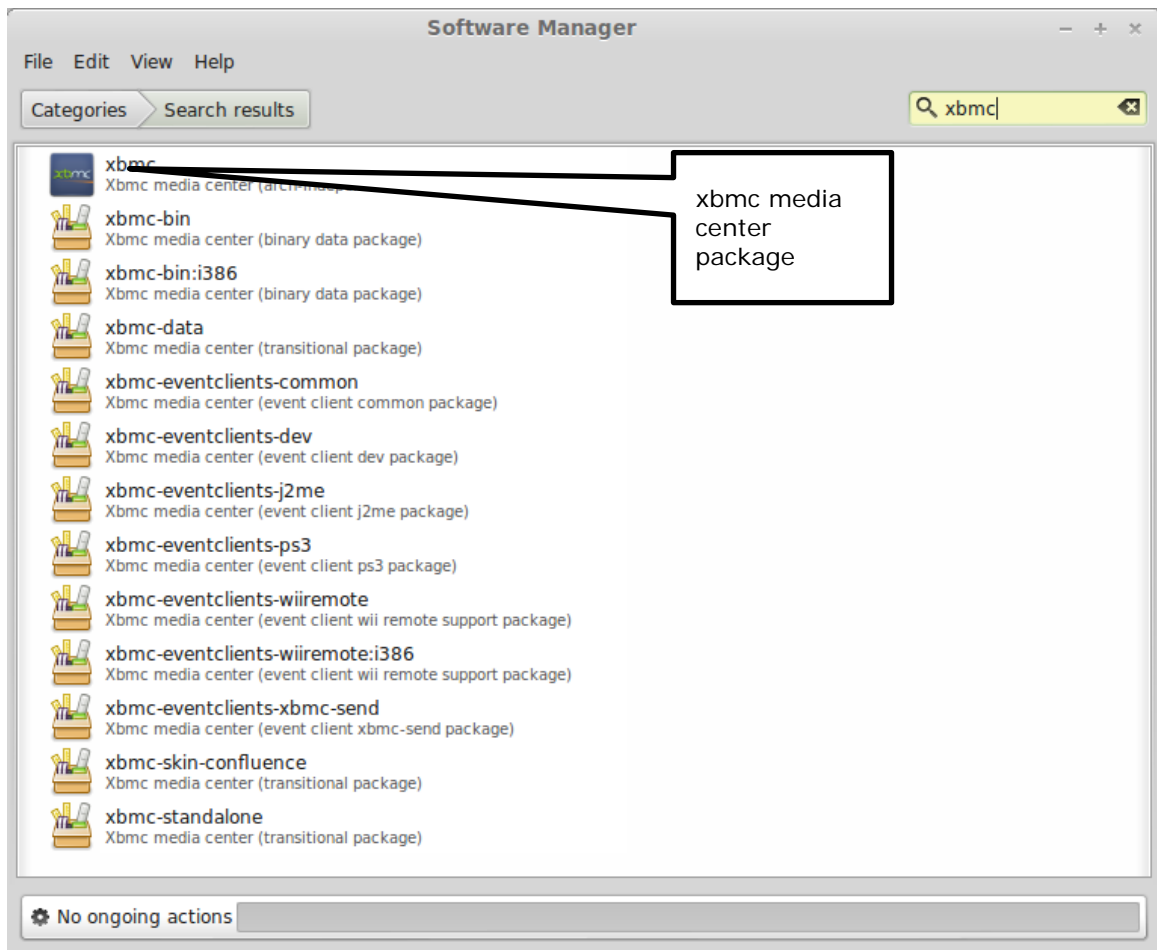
Software Manager

File Edit View Help

Categories Search results

xbmc

xbmc
Xbmc media center (arch-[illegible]

xbmc media center package

xbmc-bin
Xbmc media center (binary data package)

xbmc-bin:i386
Xbmc media center (binary data package)

xbmc-data
Xbmc media center (transitional package)

xbmc-eventclients-common
Xbmc media center (event client common package)

xbmc-eventclients-dev
Xbmc media center (event client dev package)

xbmc-eventclients-j2me
Xbmc media center (event client j2me package)

xbmc-eventclients-ps3
Xbmc media center (event client ps3 package)

xbmc-eventclients-wiiremote
Xbmc media center (event client wii remote support package)

xbmc-eventclients-wiiremote:i386
Xbmc media center (event client wii remote support package)

xbmc-eventclients-xbmc-send
Xbmc media center (event client xbmc-send package)

xbmc-skin-confluence
Xbmc media center (transitional package)

xbmc-standalone
Xbmc media center (transitional package)

No ongoing actions